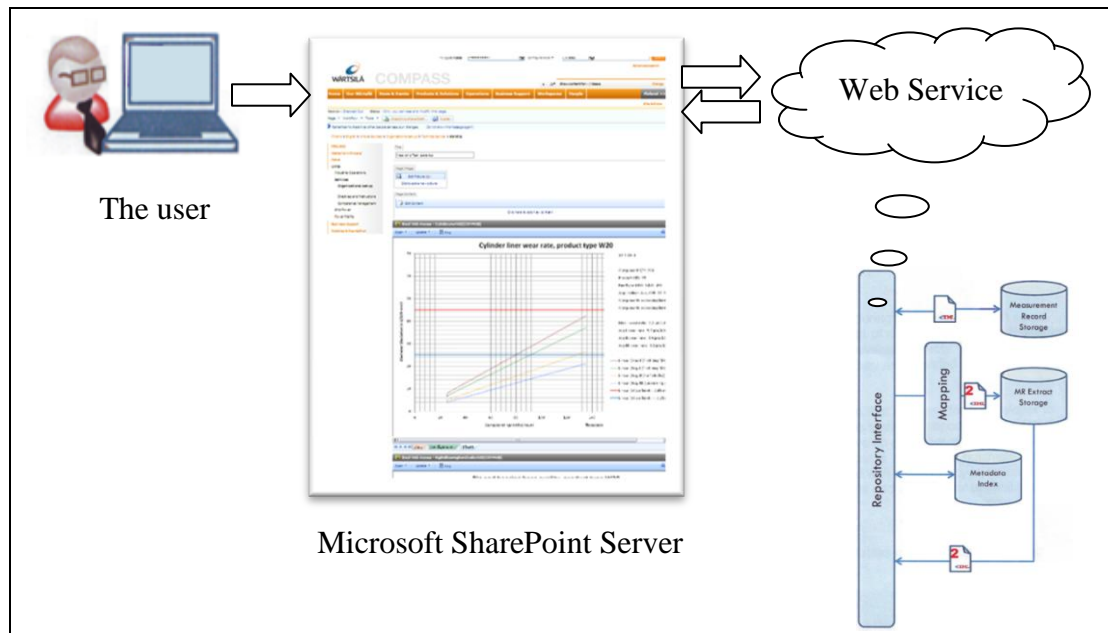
The user

WÄRTSILÄ COMPASS

Cylinder liner wear rate, product type W20

Microsoft SharePoint Server

Web Service

Repository Interface

Measurement Record Storage

Mapping

MR Extract Storage

Metadata Index